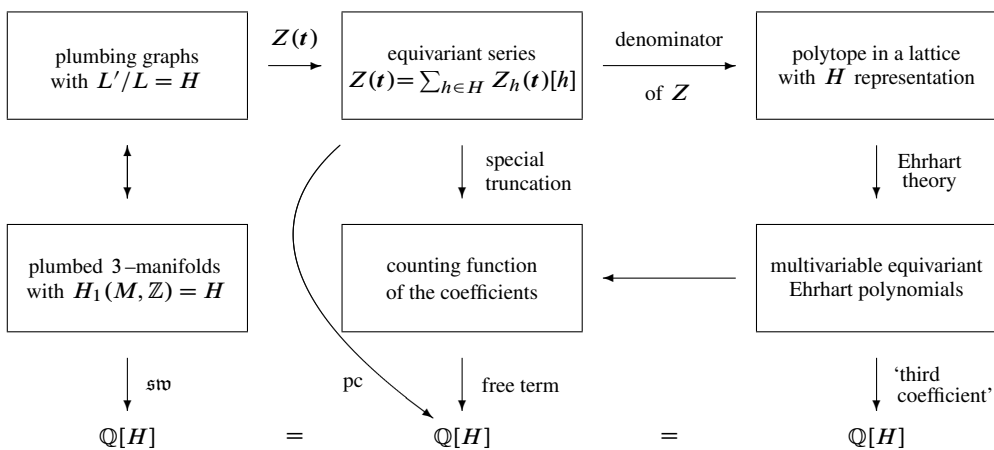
plumbing graphs with $L'/L = H$

$Z(\boldsymbol{t})$

equivariant series $Z(\boldsymbol{t}) = \sum_{h \in H} Z_h(\boldsymbol{t})[h]$

denominator

of $Z$

polytope in a lattice with $H$ representation

special truncation

Ehrhart theory

plumbed 3–manifolds with $H_1(M, \mathbb{Z}) = H$

counting function of the coefficients

multivariable equivariant Ehrhart polynomials

$\mathfrak{sw}$

pc

free term

'third coefficient'

$\mathbb{Q}[H]$ $=$ $\mathbb{Q}[H]$ $=$ $\mathbb{Q}[H]$